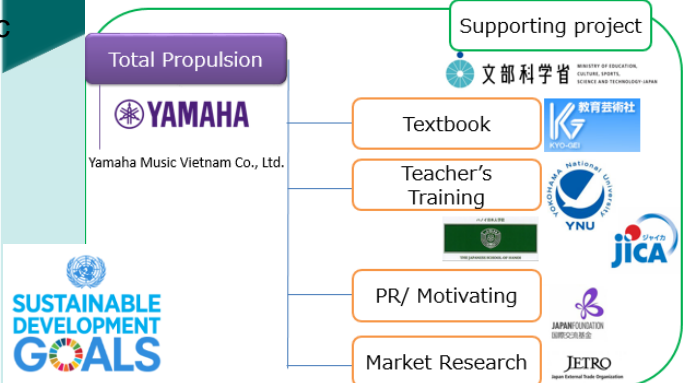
C

Supporting project

Total Propulsion

YAMAHA

Yamaha Music Vietnam Co., Ltd.

文部科学省 MINISTRY OF EDUCATION, CULTURE, SPORTS, SCIENCE AND TECHNOLOGY-JAPAN

Textbook

教育芸術社 KYO-GEI

Teacher's Training

YOKOHAMA National University YNU

THE JAPANESE SCHOOL OF HANOI

jica ジャイカ

SUSTAINABLE DEVELOPMENT GOALS

PR/ Motivating

JAPANFOUNDATION 国際交流基金

Market Research

JETRO Japan External Trade Organization